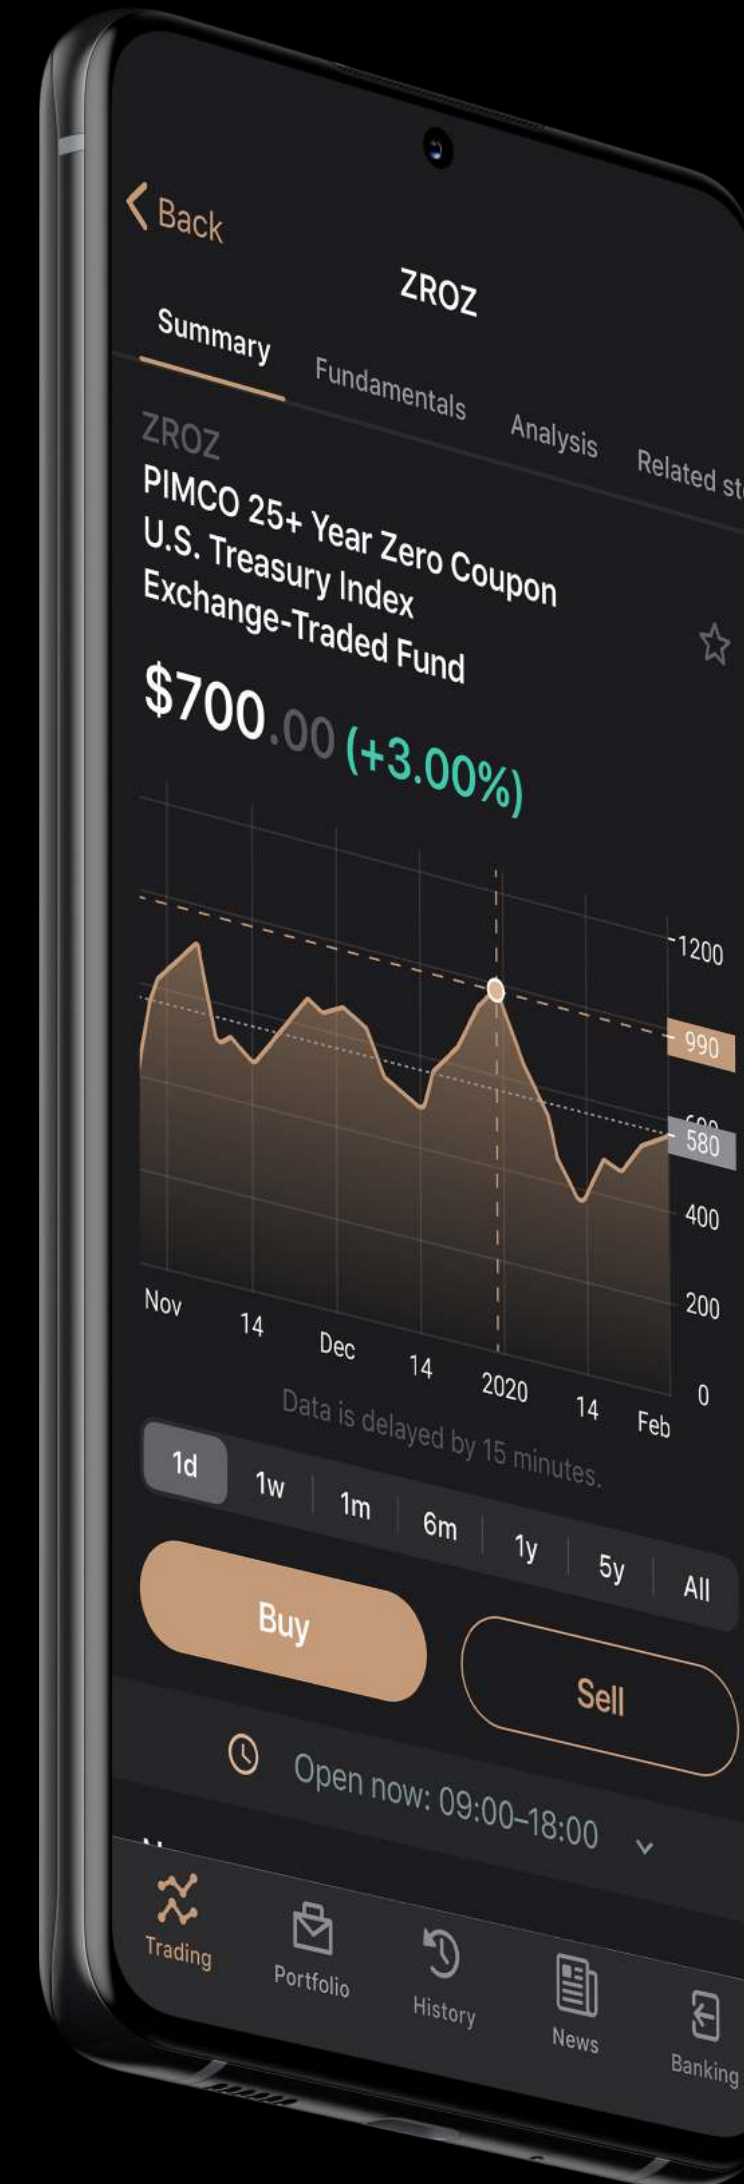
Back

ZROZ

Summary

Fundamentals

Analysis

Related st

ZROZ

PIMCO 25+ Year Zero Coupon U.S. Treasury Index Exchange-Traded Fund

$700.00 (+3.00%)

1200

990

580

400

200

0

Nov

14

Dec

14

2020

14

Feb

Data is delayed by 15 minutes.

1d

1w

1m

6m

1y

5y

All

Buy

Sell

Open now: 09:00–18:00

Trading

Portfolio

History

News

Banking